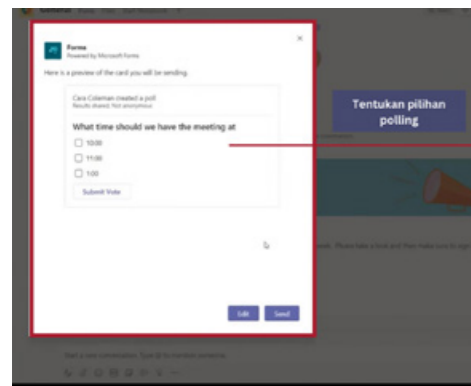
Forms
Powered by Microsoft Forms

Here is a preview of the card you will be sending.

Cara Coleman created a poll
Results shared, Not anonymous

What time should we have the meeting at

10:00

11:00

1:00

Submit Vote

Edit

Send

Tentukan pilihan polling